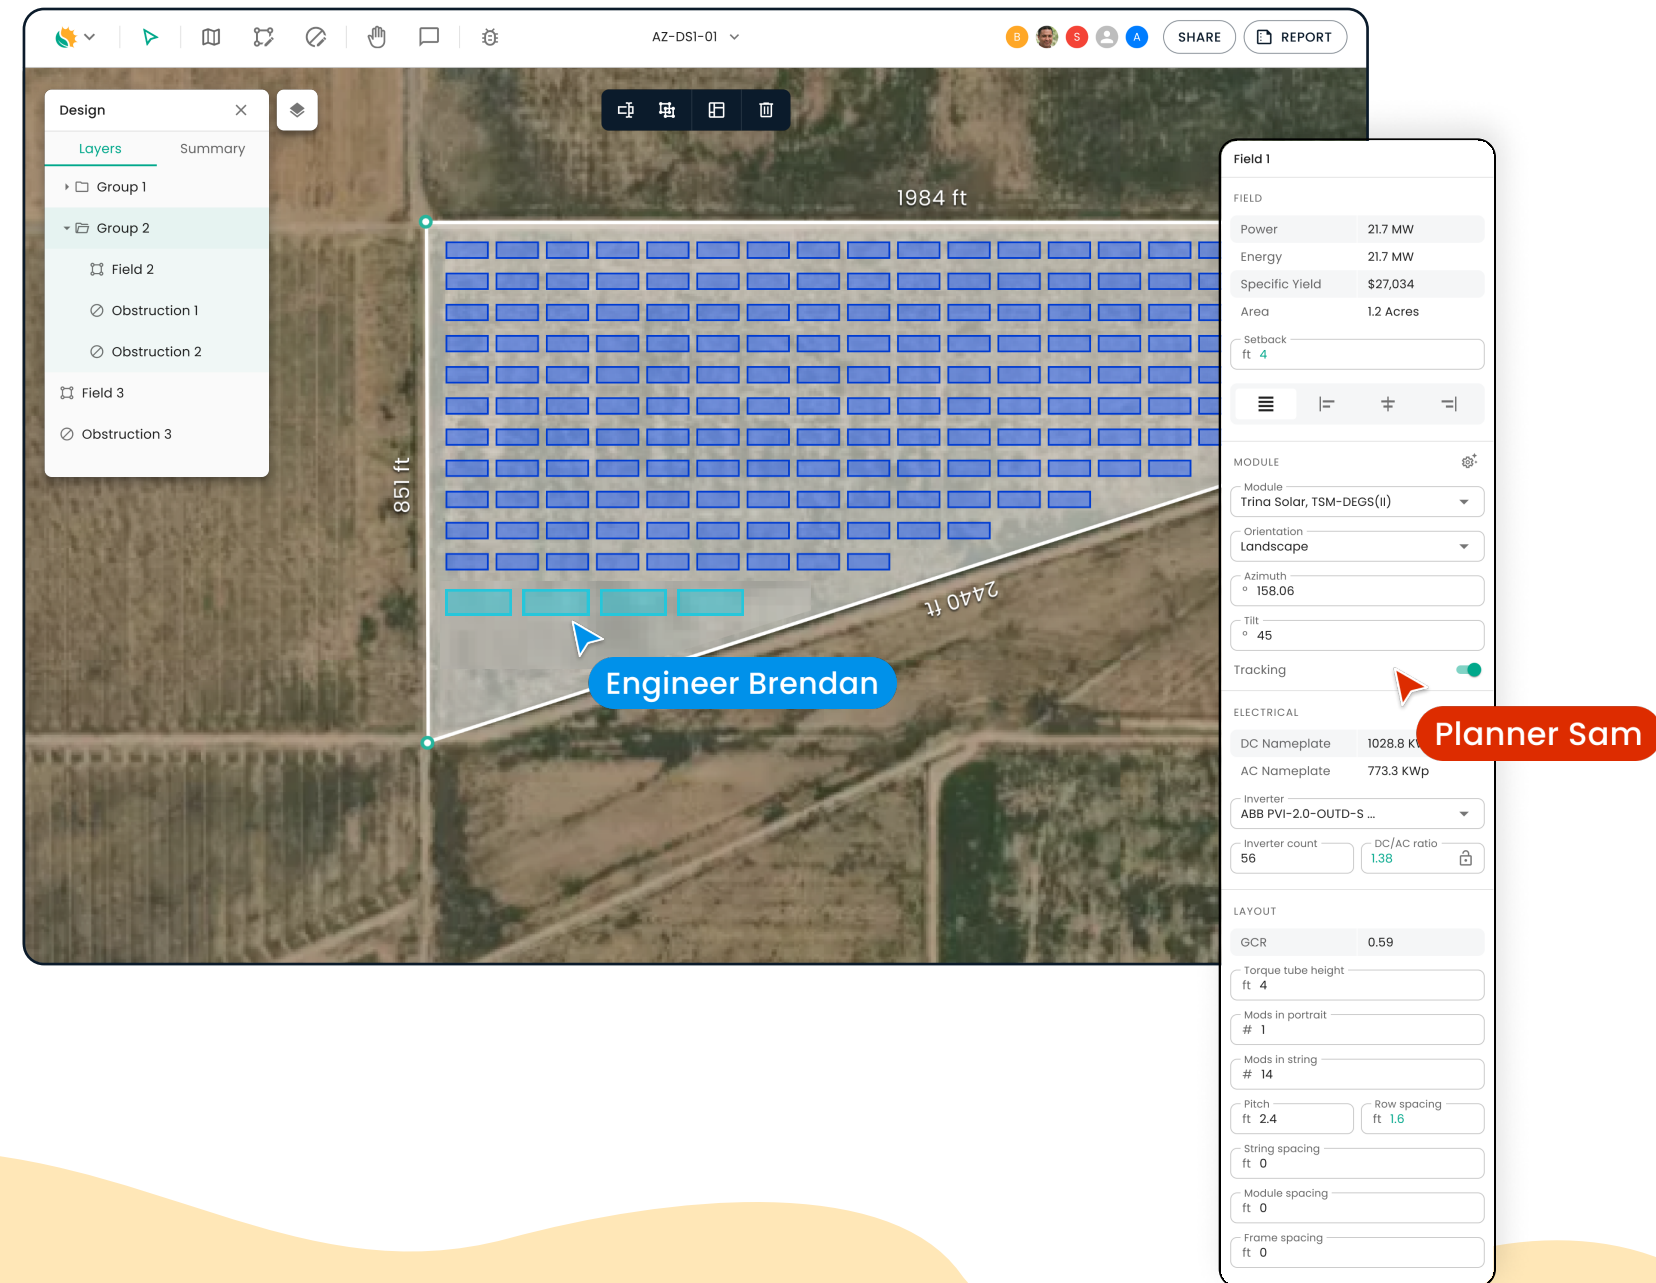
AZ-DS1-01

B S A

SHARE

REPORT

Design

Layers

Summary

Group 1

Group 2

Field 2

Obstruction 1

Obstruction 2

Field 3

Obstruction 3

1984 ft

851 ft

2440 ft

Engineer Brendan

Field 1

FIELD

| Power | 21.7 MW |
|---|---|
| Energy | 21.7 MW |
| Specific Yield | $27,034 |
| Area | 1.2 Acres |

Setback
ft 4

MODULE

Module
Trina Solar, TSM-DEGS(II)

Orientation
Landscape

Azimuth
° 158.06

Tilt
° 45

Tracking

ELECTRICAL

| DC Nameplate | 1028.8 K |
|---|---|
| AC Nameplate | 773.3 KWp |

Planner Sam

Inverter
ABB PVI-2.0-OUTD-S ...

Inverter count
56

DC/AC ratio
1.38

LAYOUT

| GCR | 0.59 |
|---|---|

Torque tube height
ft 4

Mods in portrait
# 1

Mods in string
# 14

Pitch
ft 2.4

Row spacing
ft 1.6

String spacing
ft 0

Module spacing
ft 0

Frame spacing
ft 0